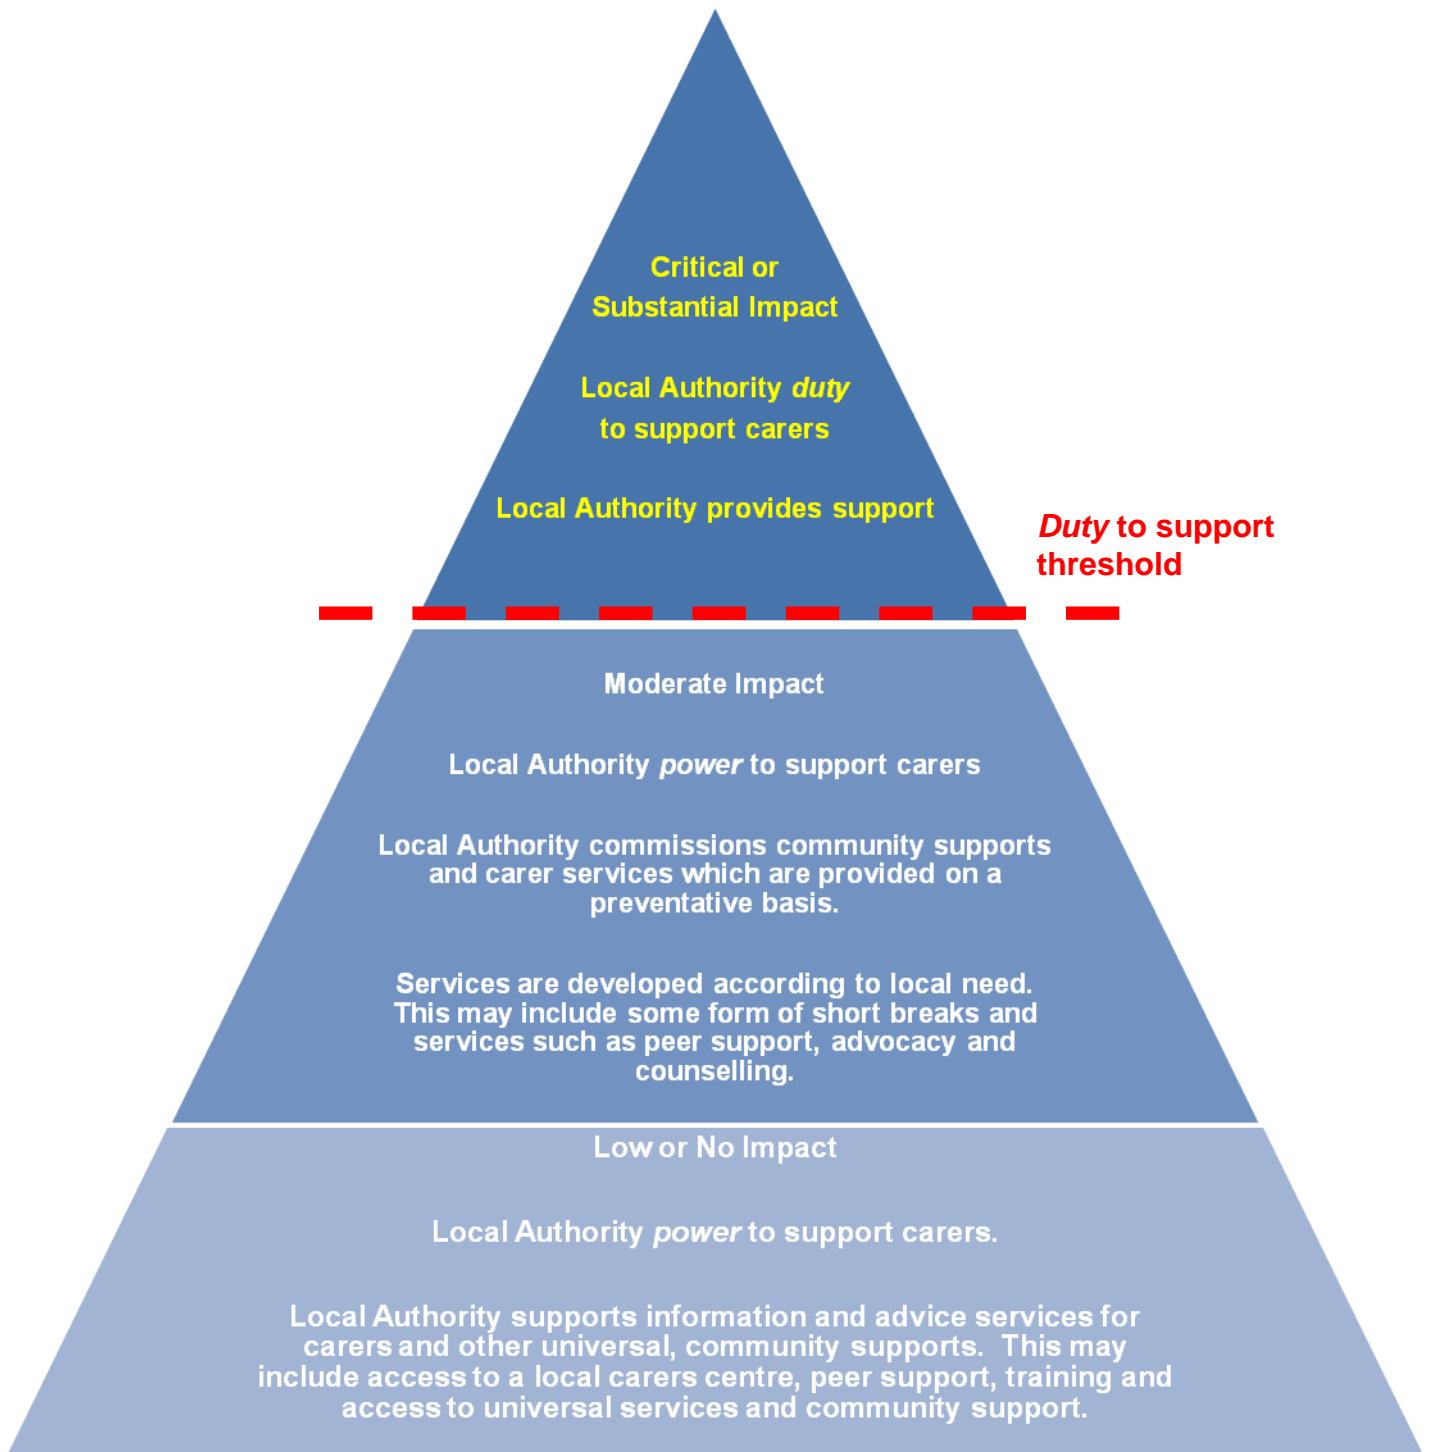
Critical or Substantial Impact

Local Authority duty to support carers

Local Authority provides support

Duty to support threshold

Moderate Impact

Local Authority power to support carers

Local Authority commissions community supports and carer services which are provided on a preventative basis.

Services are developed according to local need. This may include some form of short breaks and services such as peer support, advocacy and counselling.

Low or No Impact

Local Authority power to support carers.

Local Authority supports information and advice services for carers and other universal, community supports. This may include access to a local carers centre, peer support, training and access to universal services and community support.